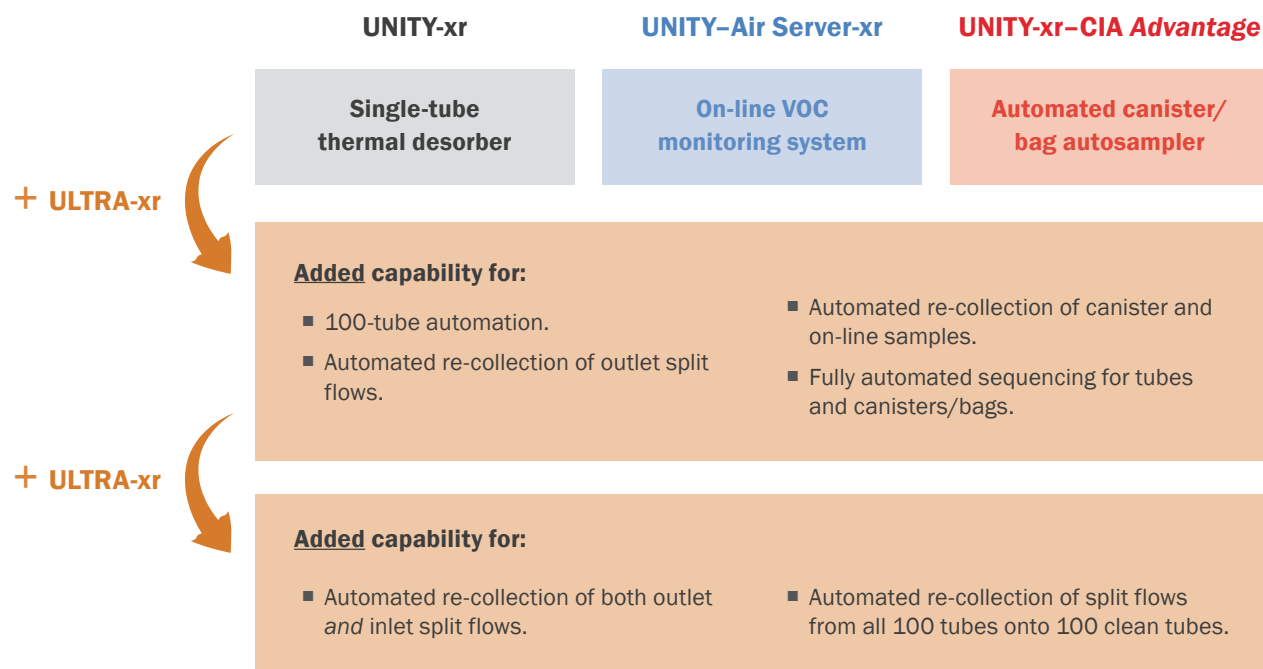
UNITY-xr

UNITY–Air Server-xr

UNITY-xr–CIA *Advantage*

Single-tube thermal desorber

On-line VOC monitoring system

Automated canister/ bag autosampler

+ ULTRA-xr

Added capability for:

▪ 100-tube automation.

▪ Automated re-collection of outlet split flows.

▪ Automated re-collection of canister and on-line samples.

▪ Fully automated sequencing for tubes and canisters/bags.

+ ULTRA-xr

Added capability for:

▪ Automated re-collection of both outlet *and* inlet split flows.

▪ Automated re-collection of split flows from all 100 tubes onto 100 clean tubes.